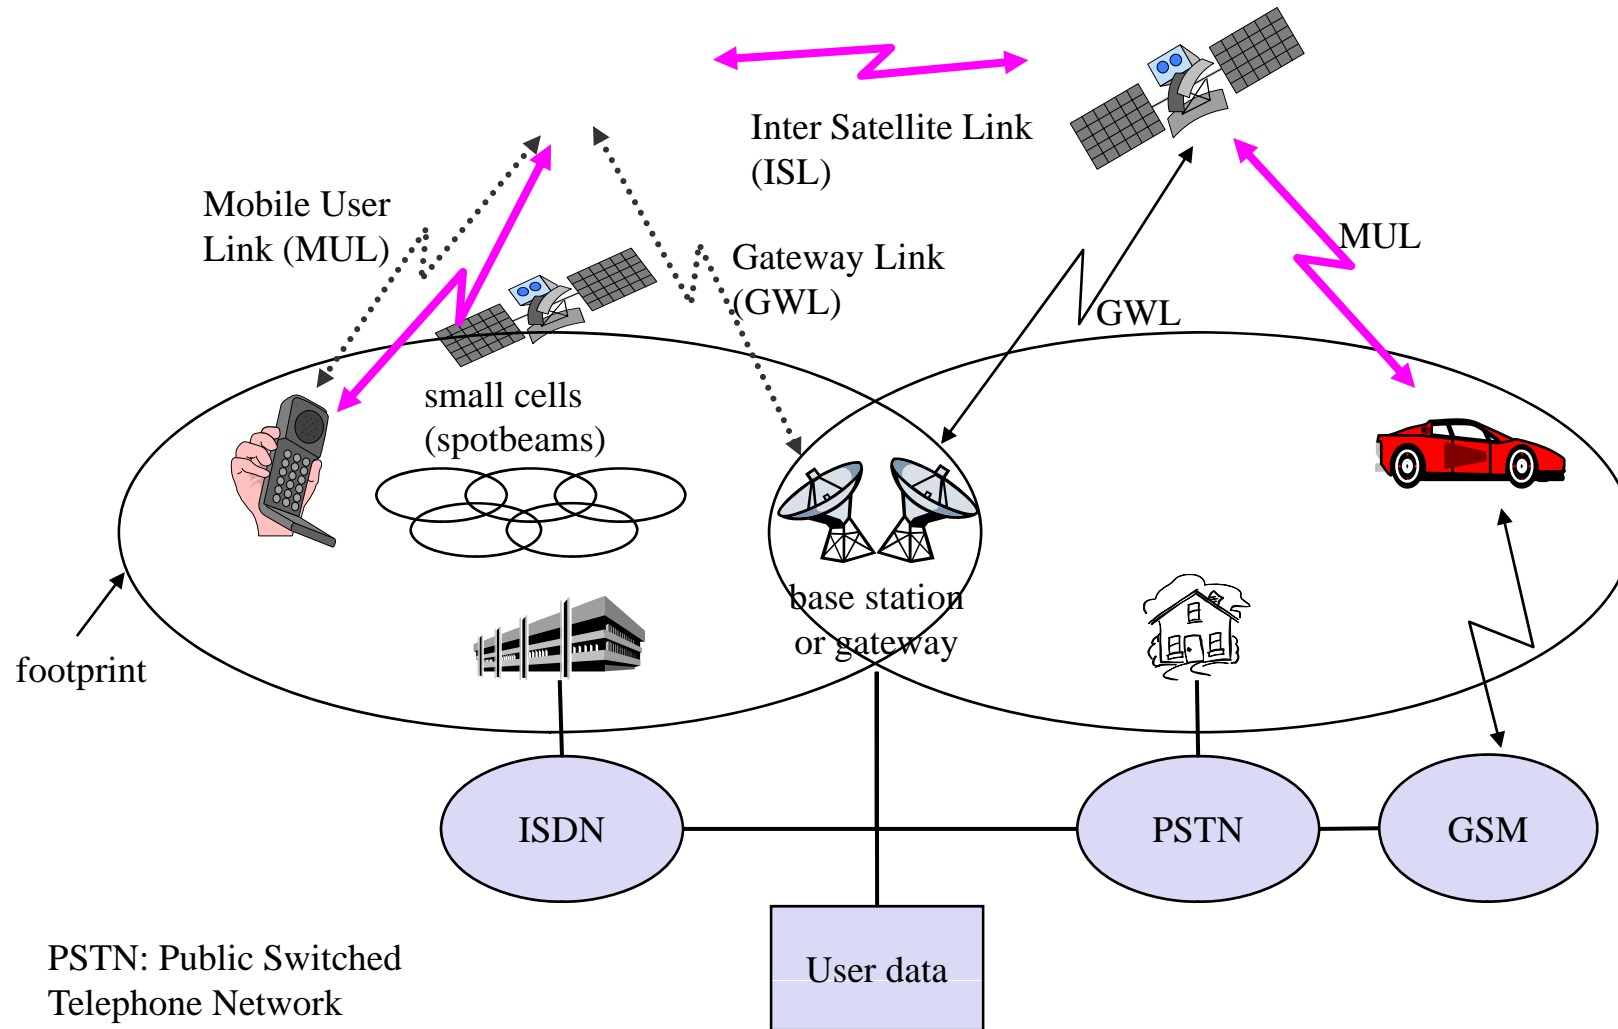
Inter Satellite Link (ISL)

Mobile User Link (MUL)

Gateway Link (GWL)

GWL

MUL

small cells (spotbeams)

base station or gateway

footprint

ISDN

PSTN

GSM

User data

PSTN: Public Switched Telephone Network